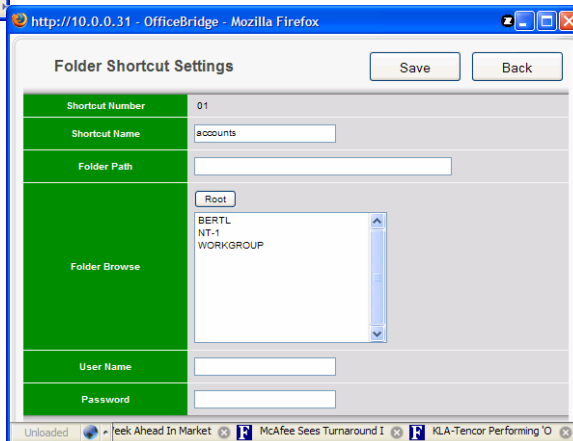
http://10.0.0.31 - OfficeBridge - Mozilla Firefox

Folder Shortcut Settings

Save

Back

| | |
|---|---|
| Shortcut Number | 01 |
| Shortcut Name | accounts |
| Folder Path | |
| Folder Browse | Root<br>BERTL<br>NT-1<br>WORKGROUP |
| User Name | |
| Password | |

Unloaded

eek Ahead In Market

McAfee Sees Turnaround I

KLA-Tencor Performing 'O